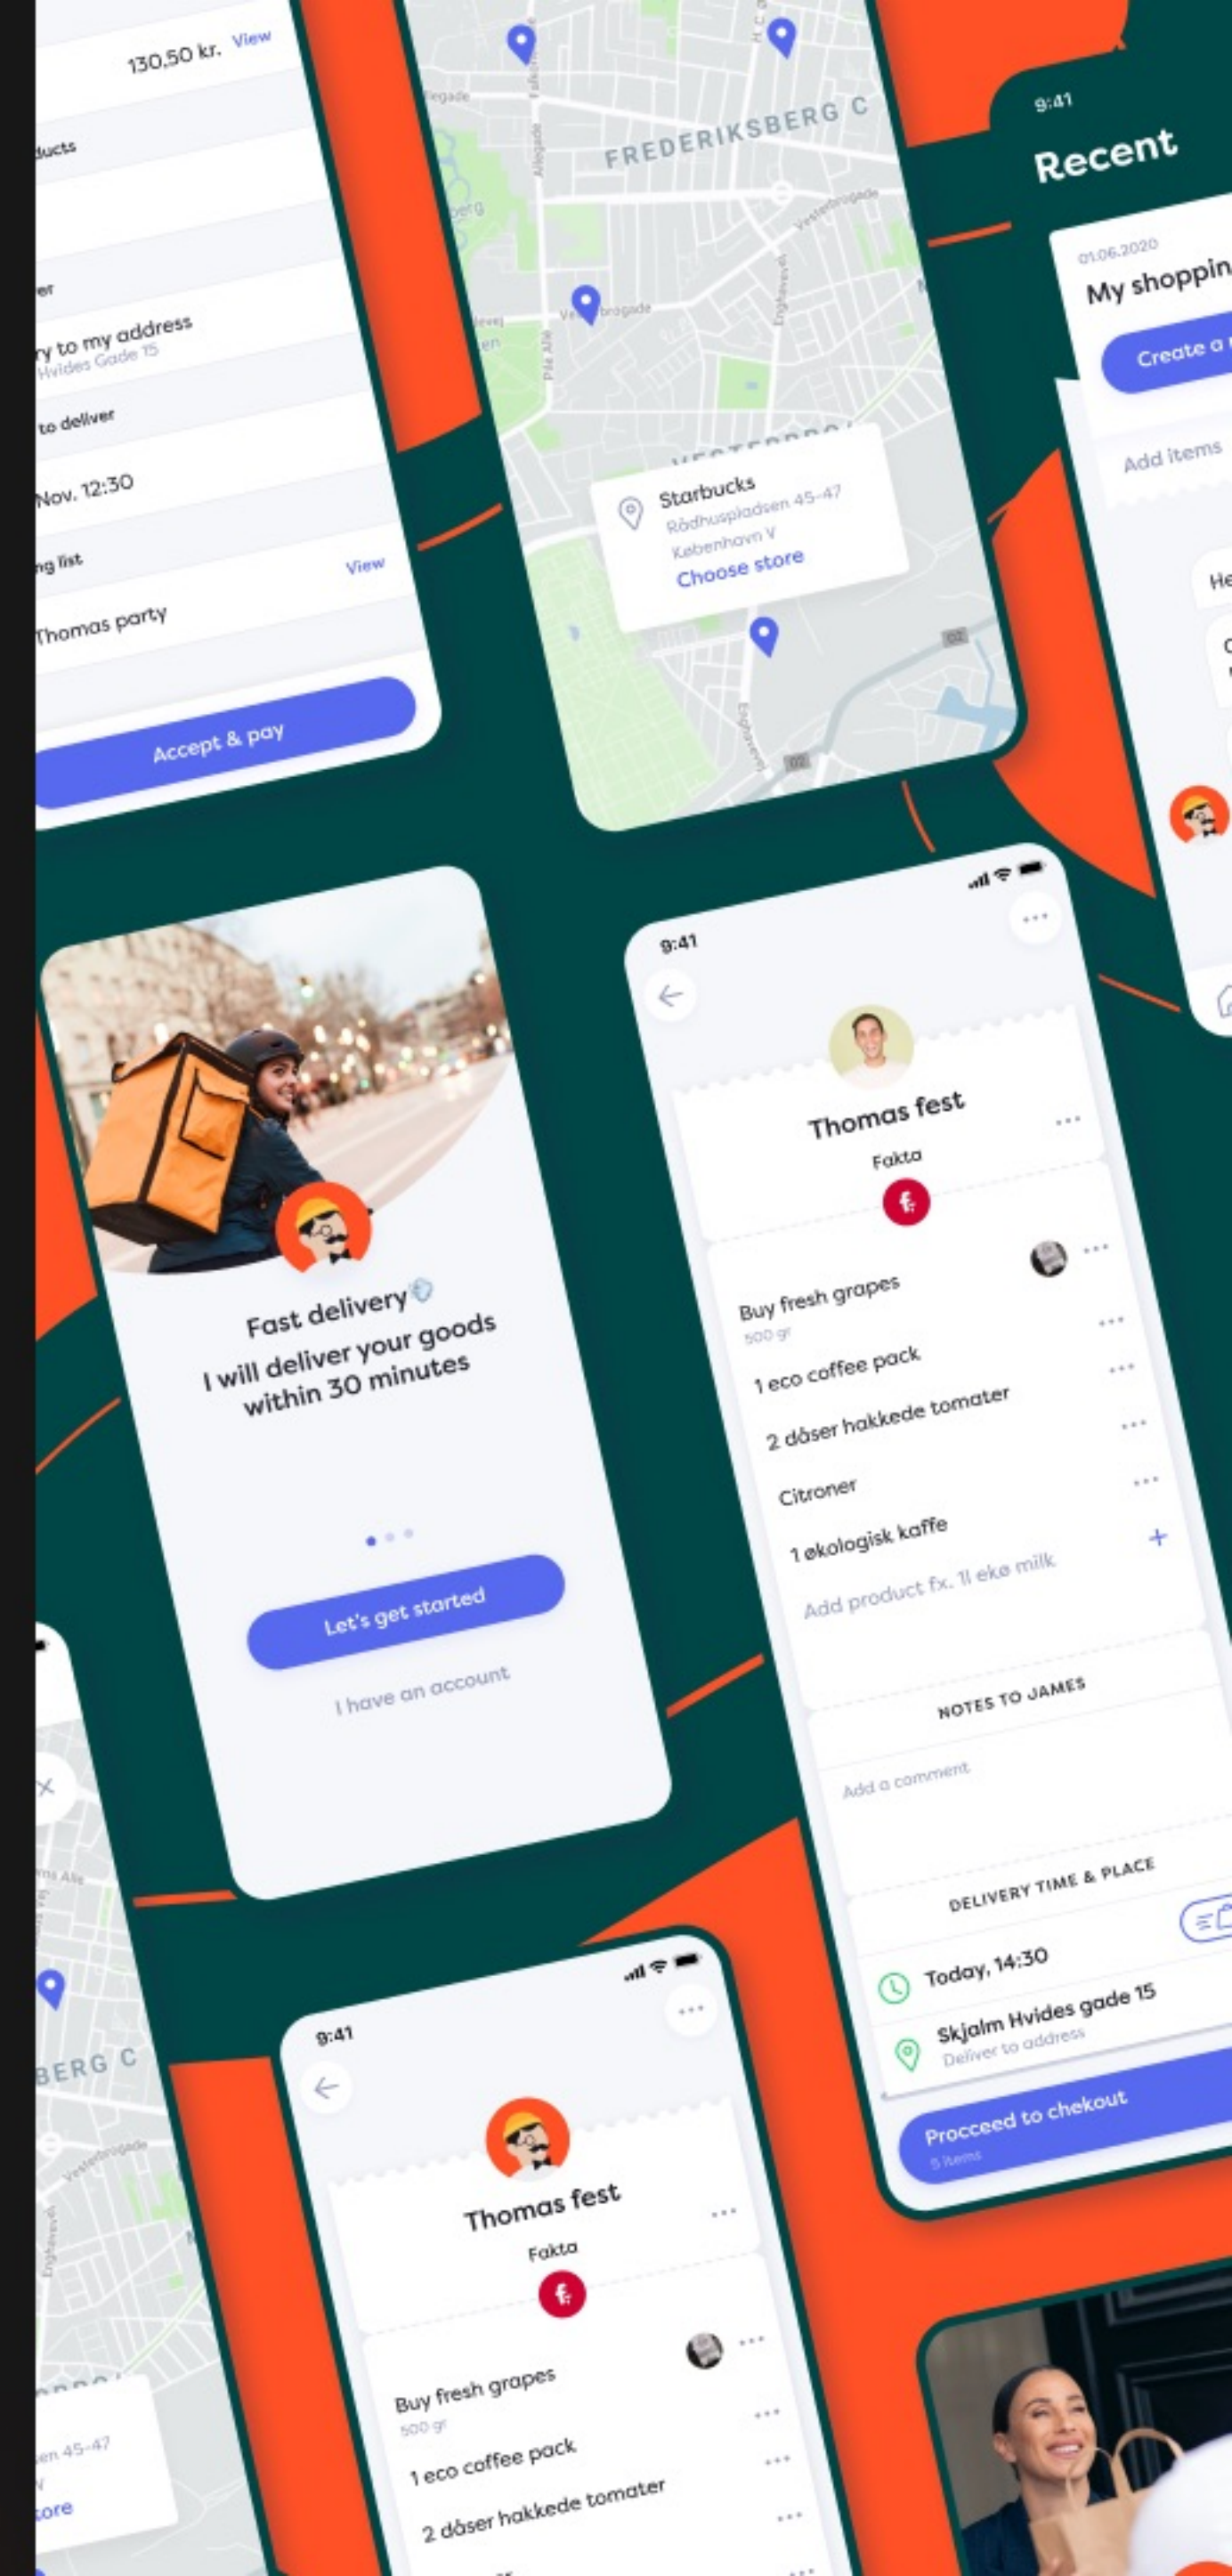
130,50 kr. View

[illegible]ducts

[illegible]er

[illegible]ry to my address
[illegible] Hvides Gade 15

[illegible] to deliver

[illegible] Nov. 12:30

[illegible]ng list View

Thomas party

Accept & pay

FREDERIKSBERG C

Starbucks
Rådhuspladsen 45-47
København V
Choose store

9:41

Recent

01.06.2020
My shoppin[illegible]

Create a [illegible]

Add items

Fast delivery
I will deliver your goods within 30 minutes

Let's get started

I have an account

9:41

Thomas fest
Fakta

Buy fresh grapes
500 gr

1 eco coffee pack

2 dåser hakkede tomater

Citroner

1 økologisk kaffe

Add product fx. 1l eko milk

NOTES TO JAMES

Add a comment

DELIVERY TIME & PLACE

Today, 14:30

Skjalm Hvides gade 15
Deliver to address

Procceed to chekout
5 items

BERG C

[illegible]en 45-47

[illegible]tore

9:41

Thomas fest
Fakta

Buy fresh grapes
500 gr

1 eco coffee pack

2 dåser hakkede tomater